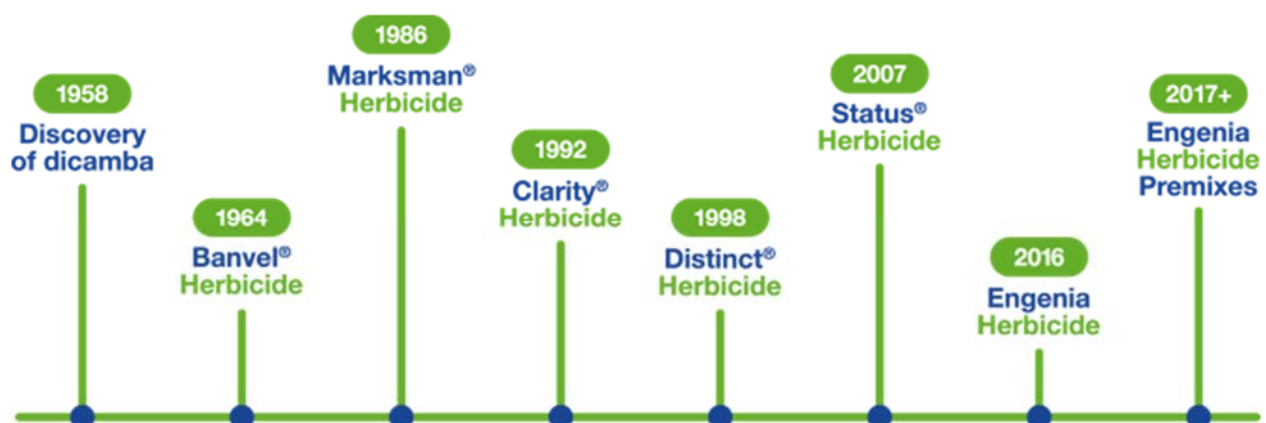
1958
Discovery of dicamba

1964
Banvel®
Herbicide

1986
Marksman®
Herbicide

1992
Clarity®
Herbicide

1998
Distinct®
Herbicide

2007
Status®
Herbicide

2016
Engenia
Herbicide

2017+
Engenia
Herbicide
Premixes